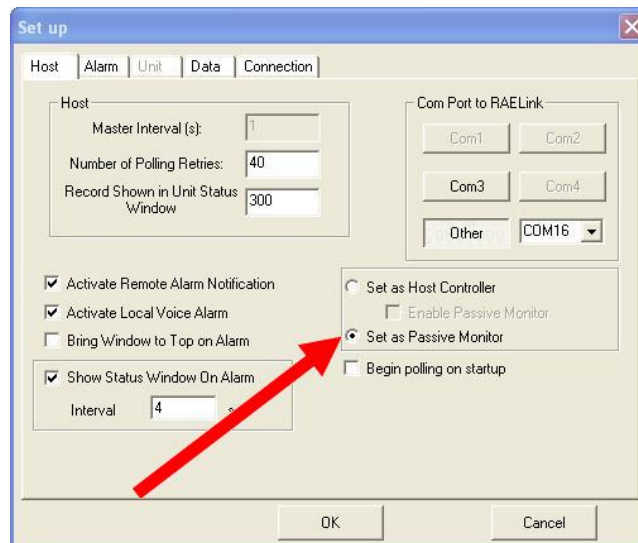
Set up

Host | Alarm | Unit | Data | Connection

Host

Master Interval (s): 1

Number of Polling Retries: 40

Record Shown in Unit Status Window 300

Com Port to RAELink

Com1 Com2

Com3 Com4

Other COM16

Activate Remote Alarm Notification

Activate Local Voice Alarm

Bring Window to Top on Alarm

Show Status Window On Alarm

Interval 4

Set as Host Controller

Enable Passive Monitor

Set as Passive Monitor

Begin polling on startup

OK

Cancel